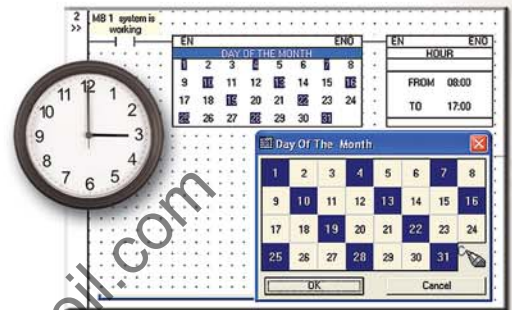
2
>>

MB 1 system is working

EN ENO
DAY OF THE MONTH
1 2 3 4 5 6 7 8
9 10 11 12 13 14 15 16
17 18 19 20 21 22 23 24
25 26 27 28 29 30 31

EN ENO
HOUR
FROM 08:00
TO 17:00

12 1 2 3 4 5 6 7 8 9 10 11

Day Of The Month

| 1 | 2 | 3 | 4 | 5 | 6 | 7 | 8 |
|---|---|---|---|---|---|---|---|
| 9 | 10 | 11 | 12 | 13 | 14 | 15 | 16 |
| 17 | 18 | 19 | 20 | 21 | 22 | 23 | 24 |
| 25 | 26 | 27 | 28 | 29 | 30 | 31 | |

OK
Cancel

oil.com